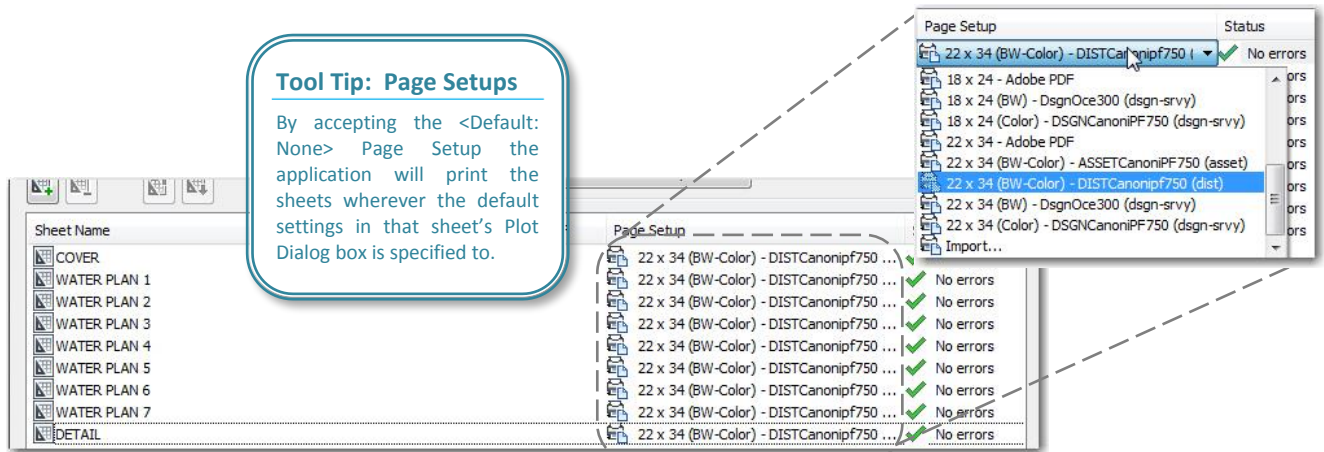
Tool Tip: Page Setups

By accepting the <Default: None> Page Setup the application will print the sheets wherever the default settings in that sheet's Plot Dialog box is specified to.

Page Setup | Status
22 x 34 (BW-Color) - DISTCanonipf750 ( | No errors
18 x 24 - Adobe PDF
18 x 24 (BW) - DsgnOce300 (dsgn-srvy)
18 x 24 (Color) - DSGNCanoniPF750 (dsgn-srvy)
22 x 34 - Adobe PDF
22 x 34 (BW-Color) - ASSETCanoniPF750 (asset)
22 x 34 (BW-Color) - DISTCanonipf750 (dist)
22 x 34 (BW) - DsgnOce300 (dsgn-srvy)
22 x 34 (Color) - DSGNCanoniPF750 (dsgn-srvy)
Import...

| Sheet Name | Page Setup | |
|---|---|---|
| COVER | 22 x 34 (BW-Color) - DISTCanonipf750 ... | |
| WATER PLAN 1 | 22 x 34 (BW-Color) - DISTCanonipf750 ... | No errors |
| WATER PLAN 2 | 22 x 34 (BW-Color) - DISTCanonipf750 ... | No errors |
| WATER PLAN 3 | 22 x 34 (BW-Color) - DISTCanonipf750 ... | No errors |
| WATER PLAN 4 | 22 x 34 (BW-Color) - DISTCanonipf750 ... | No errors |
| WATER PLAN 5 | 22 x 34 (BW-Color) - DISTCanonipf750 ... | No errors |
| WATER PLAN 6 | 22 x 34 (BW-Color) - DISTCanonipf750 ... | No errors |
| WATER PLAN 7 | 22 x 34 (BW-Color) - DISTCanonipf750 ... | No errors |
| DETAIL | 22 x 34 (BW-Color) - DISTCanonipf750 ... | No errors |